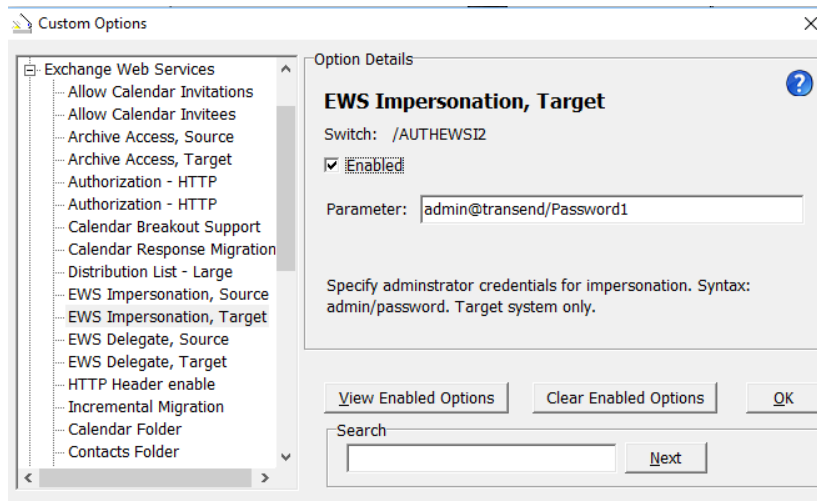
Custom Options

Exchange Web Services
Allow Calendar Invitations
Allow Calendar Invitees
Archive Access, Source
Archive Access, Target
Authorization - HTTP
Authorization - HTTP
Calendar Breakout Support
Calendar Response Migration
Distribution List - Large
EWS Impersonation, Source
EWS Impersonation, Target
EWS Delegate, Source
EWS Delegate, Target
HTTP Header enable
Incremental Migration
Calendar Folder
Contacts Folder

Option Details

EWS Impersonation, Target

Switch: /AUTHEWSI2

Enabled

Parameter: admin@transend/Password1

Specify adminstrator credentials for impersonation. Syntax: admin/password. Target system only.

View Enabled Options

Clear Enabled Options

OK

Search

Next